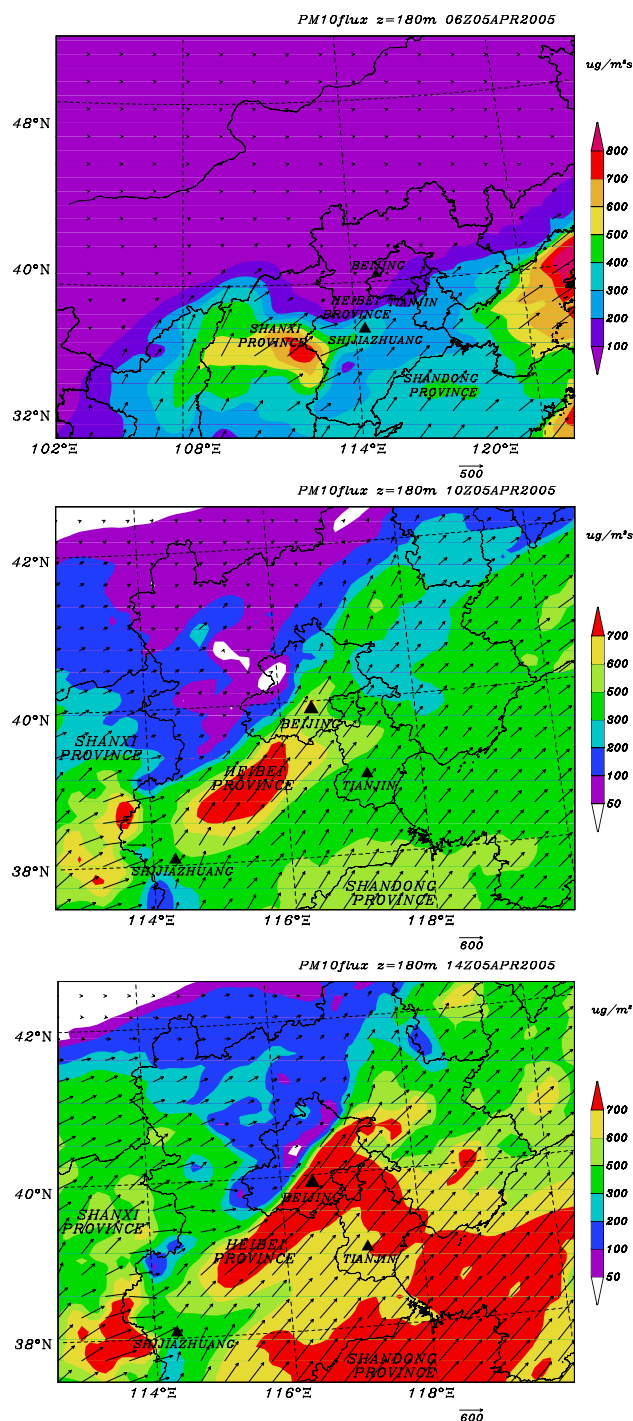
PM10flux z=180m 06Z05APR2005

ug/m²s

800
700
600
500
400
300
200
100

48°N
40°N
32°N
102°E
108°E
114°E
120°E

BEIJING
HEIBEI
PROVINCE
TIANJIN
SHANXI
PROVINCE
SHIJIAZHUANG
SHANDONG
PROVINCE

500

PM10flux z=180m 10Z05APR2005

ug/m²s

700
600
500
300
200
100
50

42°N
40°N
38°N
114°E
116°E
118°E

SHANXI
PROVINCE
BEIJING
HEIBEI
PROVINCE
TIANJIN
SHIJIAZHUANG
SHANDONG
PROVINCE

600

PM10flux z=180m 14Z05APR2005

ug/m²

700
600
500
300
200
100
50

42°N
40°N
38°N
114°E
116°E
118°E

SHANXI
PROVINCE
BEIJING
HEIBEI
PROVINCE
TIANJIN
SHIJIAZHUANG
SHANDONG
PROVINCE

600